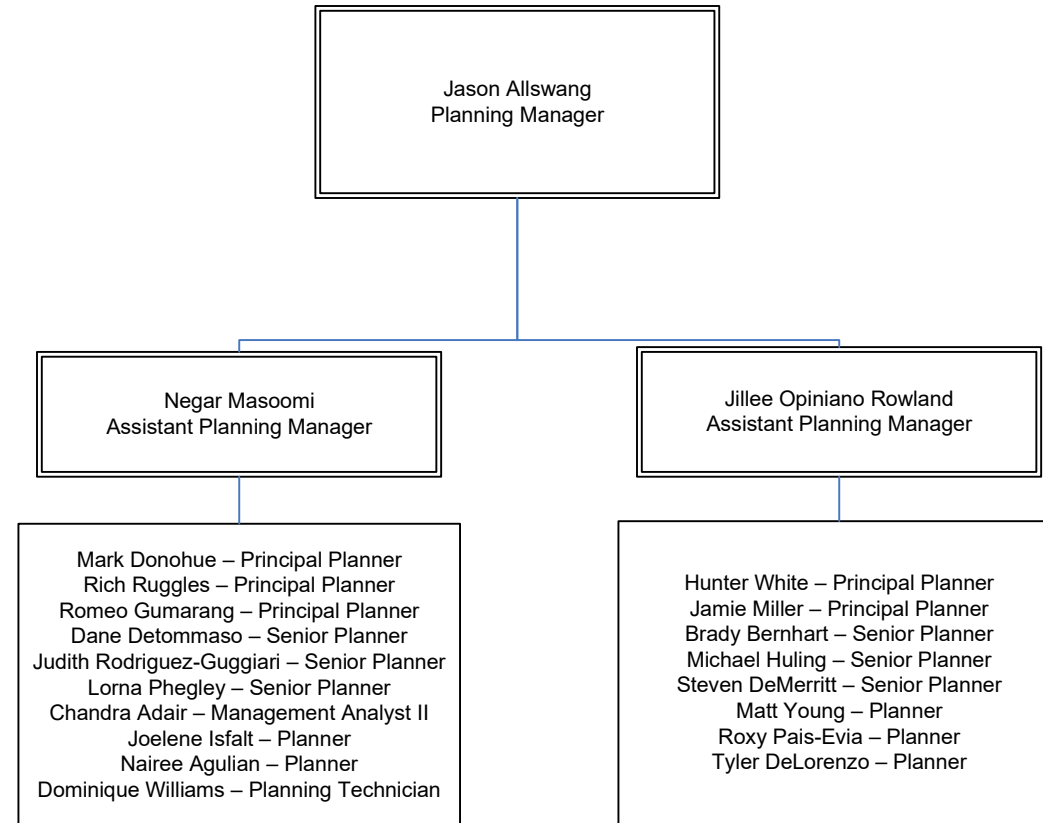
Jason Allswang
Planning Manager

Negar Masoomi
Assistant Planning Manager

Jillee Opiniano Rowland
Assistant Planning Manager

Mark Donohue – Principal Planner
Rich Ruggles – Principal Planner
Romeo Gumarang – Principal Planner
Dane Detommaso – Senior Planner
Judith Rodriguez-Guggiari – Senior Planner
Lorna Phegley – Senior Planner
Chandra Adair – Management Analyst II
Joelene Isfalt – Planner
Nairee Agulian – Planner
Dominique Williams – Planning Technician

Hunter White – Principal Planner
Jamie Miller – Principal Planner
Brady Bernhart – Senior Planner
Michael Huling – Senior Planner
Steven DeMerritt – Senior Planner
Matt Young – Planner
Roxy Pais-Evia – Planner
Tyler DeLorenzo – Planner